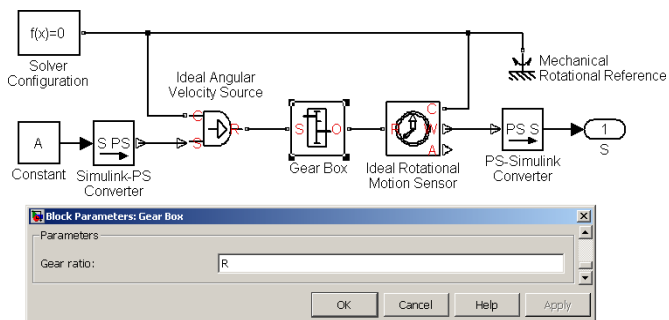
f(x)=0

Solver Configuration

Mechanical Rotational Reference

Ideal Angular Velocity Source

C

R

S

A

Constant

S PS

Simulink-PS Converter

S

O

Gear Box

R

C

W

A

Ideal Rotational Motion Sensor

PS S

PS-Simulink Converter

1

S

Block Parameters: Gear Box

Parameters

Gear ratio: R

OK Cancel Help Apply